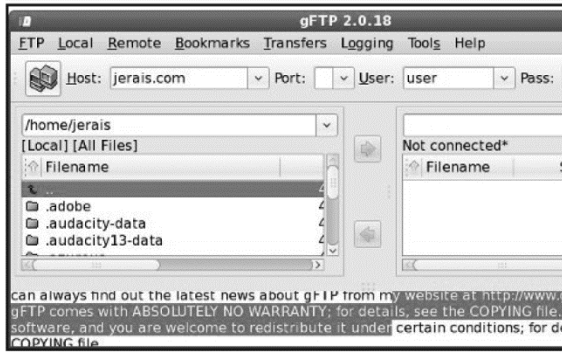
gFTP 2.0.18

FTP Local Remote Bookmarks Transfers Logging Tools Help

Host: jerais.com Port: User: user Pass:

/home/jerais

[Local] [All Files]

Filename

..

.adobe

.audacity-data

.audacity13-data

Not connected*

Filename

can always find out the latest news about gFTP from my website at http://www.
gFTP comes with ABSOLUTELY NO WARRANTY; for details, see the COPYING file.
software, and you are welcome to redistribute it under certain conditions; for de
COPYING file